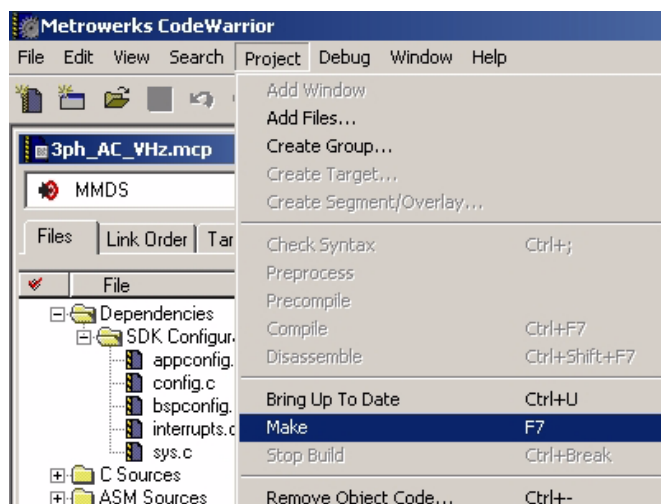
Metrowerks CodeWarrior

File Edit View Search Project Debug Window Help

3ph_AC_VHz.mcp

MMDS

Files | Link Order | Tar

File

Dependencies
SDK Configur
appconfig.
config.c
bspconfig.
interrupts.c
sys.c
C Sources
ASM Sources

Add Window
Add Files...
Create Group...
Create Target...
Create Segment/Overlay...

Check Syntax Ctrl+;
Preprocess
Precompile
Compile Ctrl+F7
Disassemble Ctrl+Shift+F7

Bring Up To Date Ctrl+U
Make F7
Stop Build Ctrl+Break

Remove Object Code... Ctrl+-